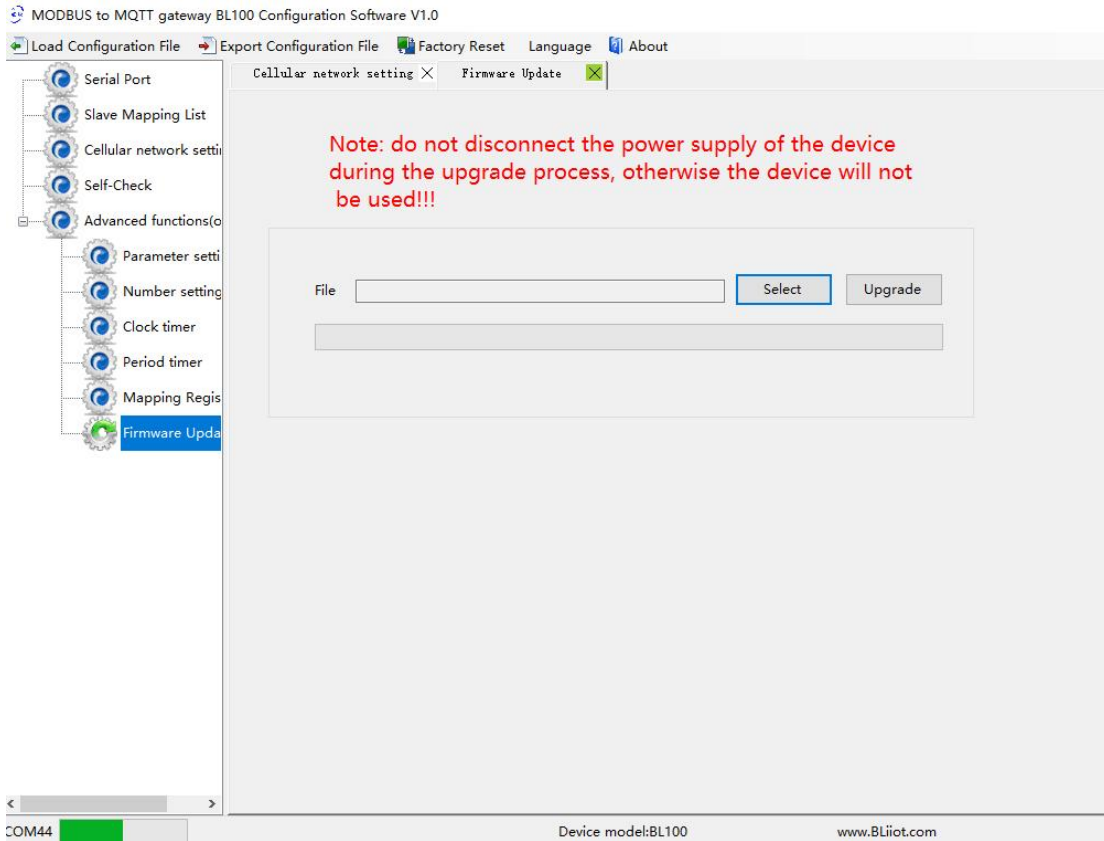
MODBUS to MQTT gateway BL100 Configuration Software V1.0

Load Configuration File  Export Configuration File  Factory Reset  Language  About

Serial Port
Slave Mapping List
Cellular network setti
Self-Check
Advanced functions(o
Parameter setti
Number setting
Clock timer
Period timer
Mapping Regis
Firmware Upda

Cellular network setting  Firmware Update

Note: do not disconnect the power supply of the device during the upgrade process, otherwise the device will not be used!!!

File

Select

Upgrade

COM44

Device model:BL100

www.BLiiot.com